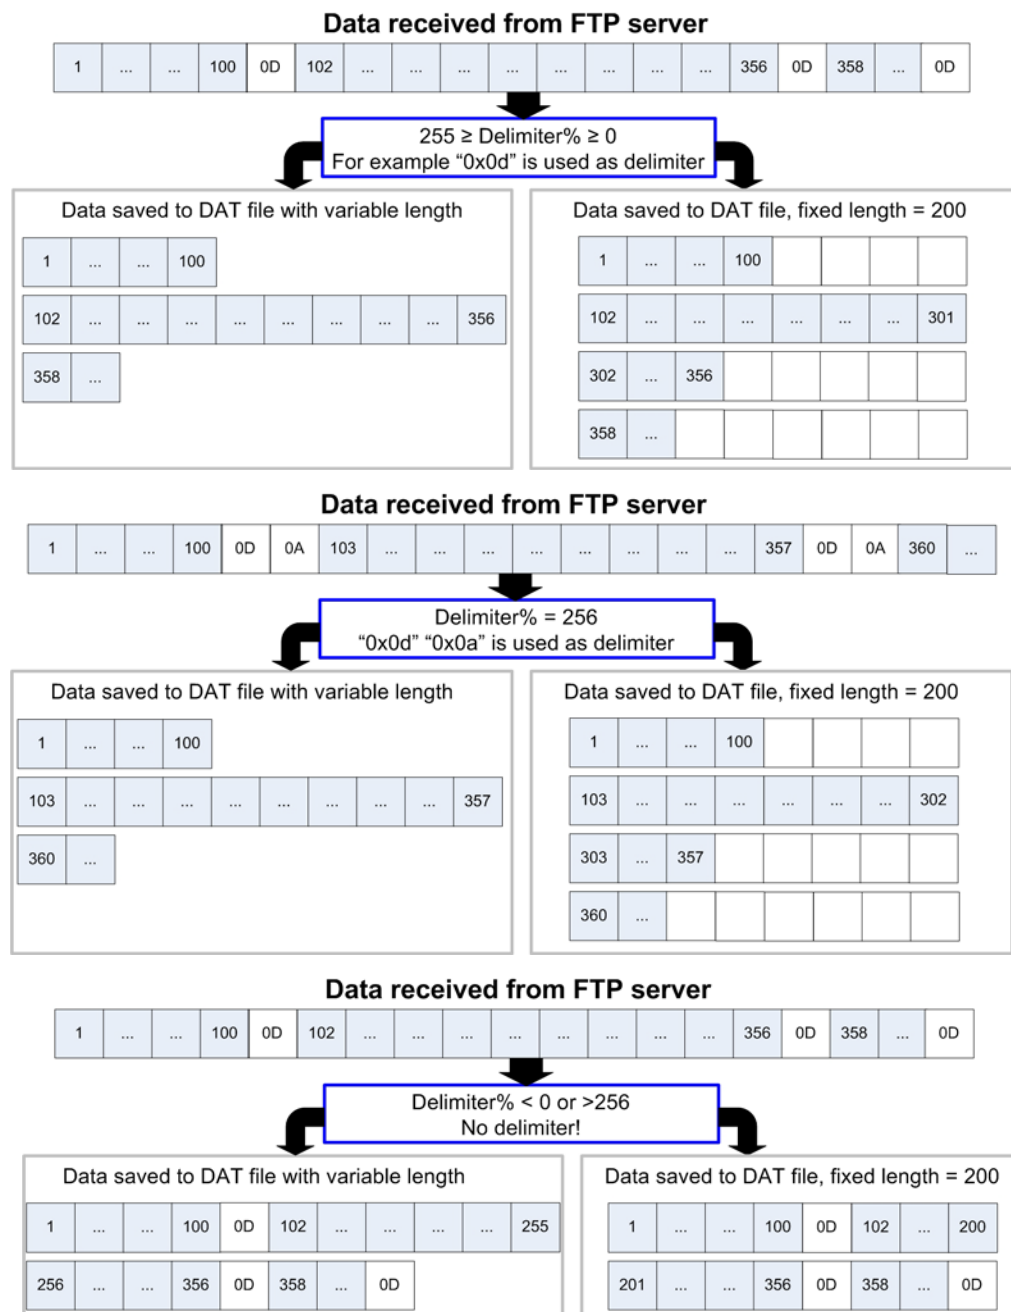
Data received from FTP server

| 1 | ... | ... | 100 | 0D | 102 | ... | ... | ... | ... | ... | ... | ... | ... | 356 | 0D | 358 | ... | 0D |
|---|---|---|---|---|---|---|---|---|---|---|---|---|---|---|---|---|---|---|

255 ≥ Delimiter% ≥ 0
For example “0x0d” is used as delimiter

Data saved to DAT file with variable length

| 1 | ... | ... | 100 |
|---|---|---|---|

| 102 | ... | ... | ... | ... | ... | ... | ... | ... | 356 |
|---|---|---|---|---|---|---|---|---|---|

| 358 | ... |
|---|---|

Data saved to DAT file, fixed length = 200

| 1 | ... | ... | 100 | | | | |
|---|---|---|---|---|---|---|---|
| 102 | ... | ... | ... | ... | ... | ... | 301 |
| 302 | ... | 356 | | | | | |
| 358 | ... | | | | | | |

Data received from FTP server

| 1 | ... | ... | 100 | 0D | 0A | 103 | ... | ... | ... | ... | ... | ... | ... | ... | 357 | 0D | 0A | 360 | ... |
|---|---|---|---|---|---|---|---|---|---|---|---|---|---|---|---|---|---|---|---|

Delimiter% = 256
“0x0d” “0x0a” is used as delimiter

Data saved to DAT file with variable length

| 1 | ... | ... | 100 |
|---|---|---|---|

| 103 | ... | ... | ... | ... | ... | ... | ... | ... | 357 |
|---|---|---|---|---|---|---|---|---|---|

| 360 | ... |
|---|---|

Data saved to DAT file, fixed length = 200

| 1 | ... | ... | 100 | | | | |
|---|---|---|---|---|---|---|---|
| 103 | ... | ... | ... | ... | ... | ... | 302 |
| 303 | ... | 357 | | | | | |
| 360 | ... | | | | | | |

Data received from FTP server

| 1 | ... | ... | 100 | 0D | 102 | ... | ... | ... | ... | ... | ... | ... | ... | 356 | 0D | 358 | ... | 0D |
|---|---|---|---|---|---|---|---|---|---|---|---|---|---|---|---|---|---|---|

Delimiter% < 0 or >256
No delimiter!

Data saved to DAT file with variable length

| 1 | ... | ... | 100 | 0D | 102 | ... | ... | ... | ... | 255 |
|---|---|---|---|---|---|---|---|---|---|---|

| 256 | ... | ... | 356 | 0D | 358 | ... | 0D |
|---|---|---|---|---|---|---|---|

Data saved to DAT file, fixed length = 200

| 1 | ... | ... | 100 | 0D | 102 | ... | 200 |
|---|---|---|---|---|---|---|---|
| 201 | ... | ... | 356 | 0D | 358 | ... | 0D |